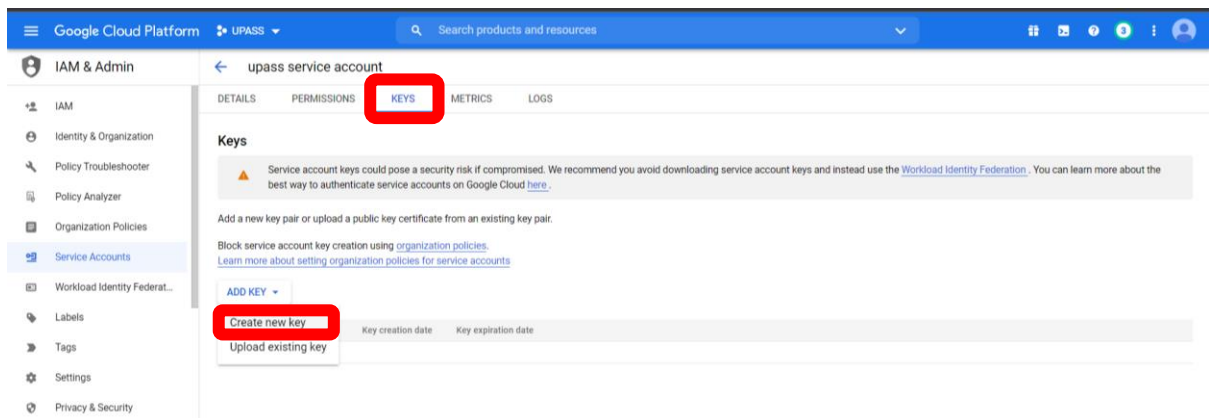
Google Cloud Platform UPASS

Search products and resources

3

IAM & Admin

upass service account

DETAILS PERMISSIONS KEYS METRICS LOGS

IAM
Identity & Organization
Policy Troubleshooter
Policy Analyzer
Organization Policies
Service Accounts
Workload Identity Federat...
Labels
Tags
Settings
Privacy & Security

Keys

Service account keys could pose a security risk if compromised. We recommend you avoid downloading service account keys and instead use the Workload Identity Federation . You can learn more about the best way to authenticate service accounts on Google Cloud here .

Add a new key pair or upload a public key certificate from an existing key pair.

Block service account key creation using organization policies.
Learn more about setting organization policies for service accounts

ADD KEY

Create new key
Upload existing key

Key creation date Key expiration date